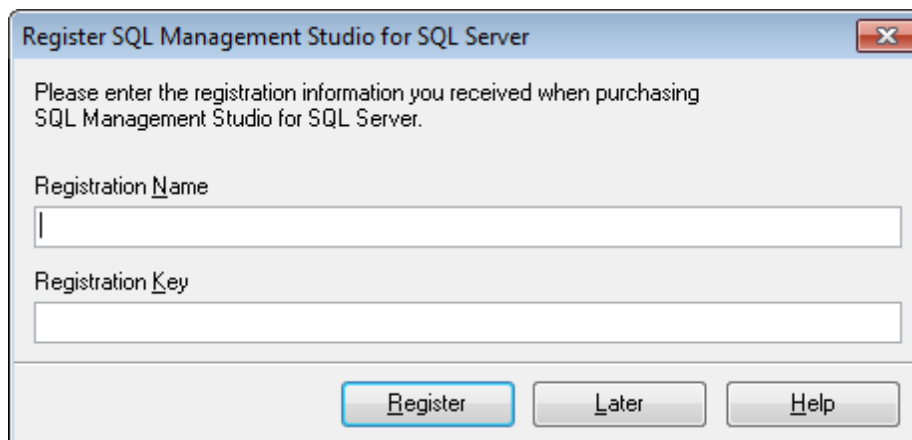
Register SQL Management Studio for SQL Server

Please enter the registration information you received when purchasing SQL Management Studio for SQL Server.

Registration Name

Registration Key

Register Later Help